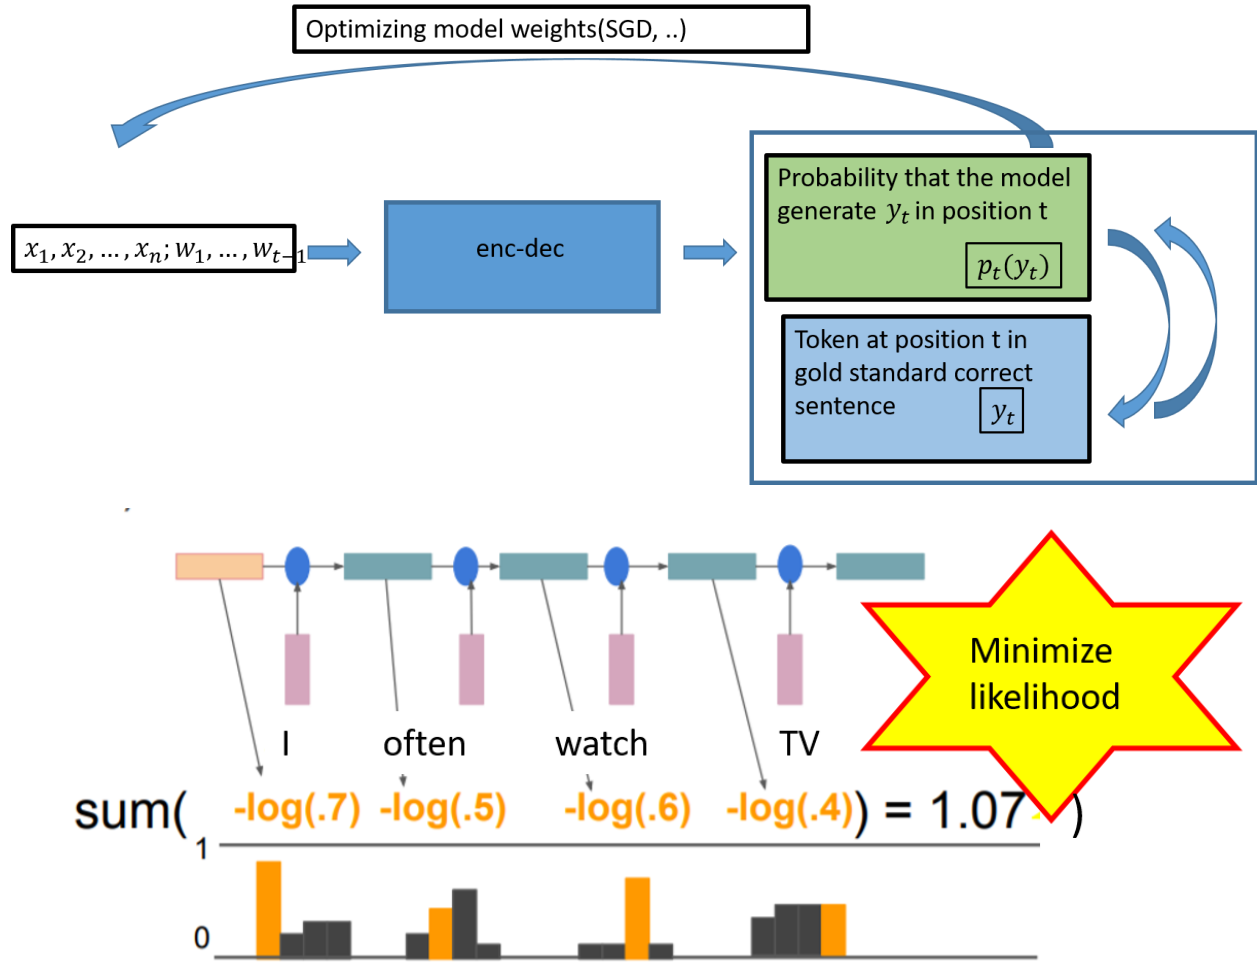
Optimizing model weights(SGD, ..)

$x_1, x_2, \dots, x_n; w_1, \dots, w_{t-1}$

enc-dec

Probability that the model generate $y_t$ in position t

$p_t(y_t)$

Token at position t in gold standard correct sentence

$y_t$

I often watch TV

Minimize likelihood

sum( -log(.7) -log(.5) -log(.6) -log(.4)) = 1.07 )

1

0